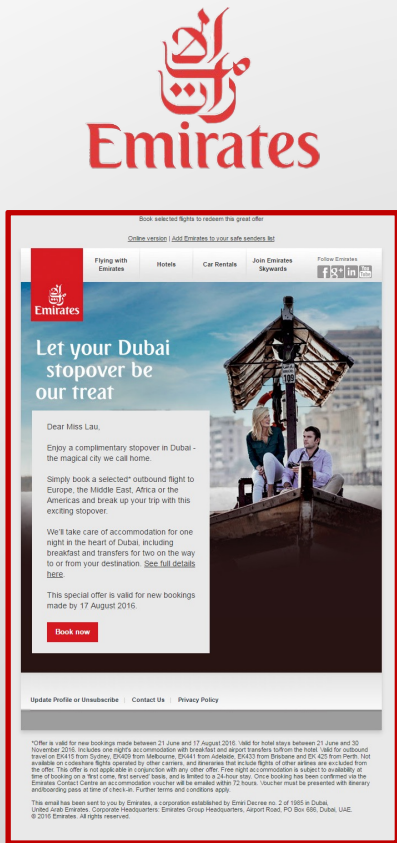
Emirates

Book selected flights to redeem this great offer

Online version | Add Emirates to your safe senders list

Emirates

Flying with Emirates | Hotels | Car Rentals | Join Emirates Skywards

Follow Emirates

Let your Dubai stopover be our treat

Dear Miss Lau,

Enjoy a complimentary stopover in Dubai - the magical city we call home.

Simply book a selected* outbound flight to Europe, the Middle East, Africa or the Americas and break up your trip with this exciting stopover.

We'll take care of accommodation for one night in the heart of Dubai, including breakfast and transfers for two on the way to or from your destination. See full details here.

This special offer is valid for new bookings made by 17 August 2016.

Book now

Update Profile or Unsubscribe | Contact Us | Privacy Policy

*Offer is valid for new bookings made between 21 June and 17 August 2016. Valid for hotel stays between 21 June and 30 November 2016. Includes one night's accommodation with breakfast and airport transfers to/from the hotel. Valid for outbound travel on EK415 from Sydney, EK409 from Melbourne, EK441 from Adelaide, EK433 from Brisbane and EK 425 from Perth. Not available on codeshare flights operated by other carriers, and itineraries that include flights of other airlines are excluded from the offer. This offer is not applicable in conjunction with any other offer. Free night accommodation is subject to availability at time of booking on a 'first come, first served' basis, and is limited to a 24-hour stay. Once booking has been confirmed via the Emirates Contact Centre an accommodation voucher will be emailed within 72 hours. Voucher must be presented with itinerary and/boarding pass at time of check-in. Further terms and conditions apply.

This email has been sent to you by Emirates, a corporation established by Emiri Decree no. 2 of 1985 in Dubai, United Arab Emirates. Corporate Headquarters: Emirates Group Headquarters, Airport Road, PO Box 686, Dubai, UAE.
© 2016 Emirates. All rights reserved.